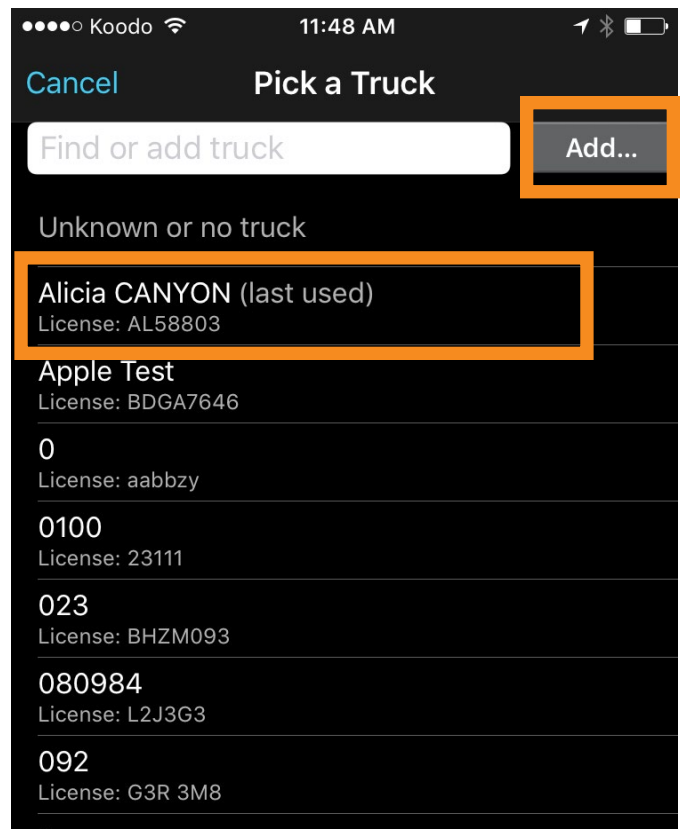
●●●●○ Koodo 11:48 AM

Cancel Pick a Truck

Find or add truck

Add...

Unknown or no truck

Alicia CANYON (last used)
License: AL58803

Apple Test
License: BDGA7646

0
License: aabbzy

0100
License: 23111

023
License: BHZM093

080984
License: L2J3G3

092
License: G3R 3M8